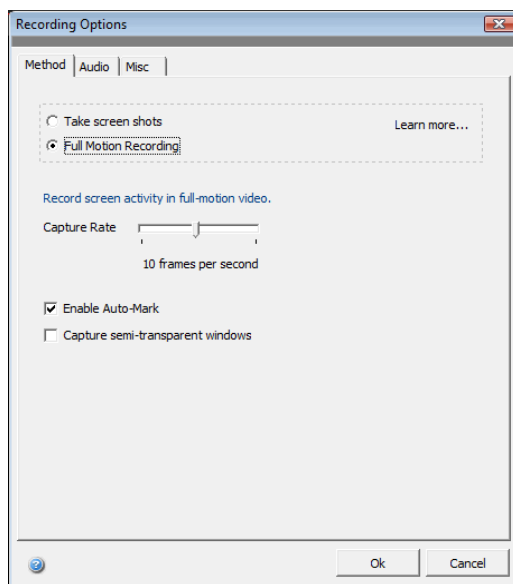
Recording Options

Method | Audio | Misc

Take screen shots

Full Motion Recording

Learn more...

Record screen activity in full-motion video.

Capture Rate

10 frames per second

Enable Auto-Mark

Capture semi-transparent windows

Ok

Cancel